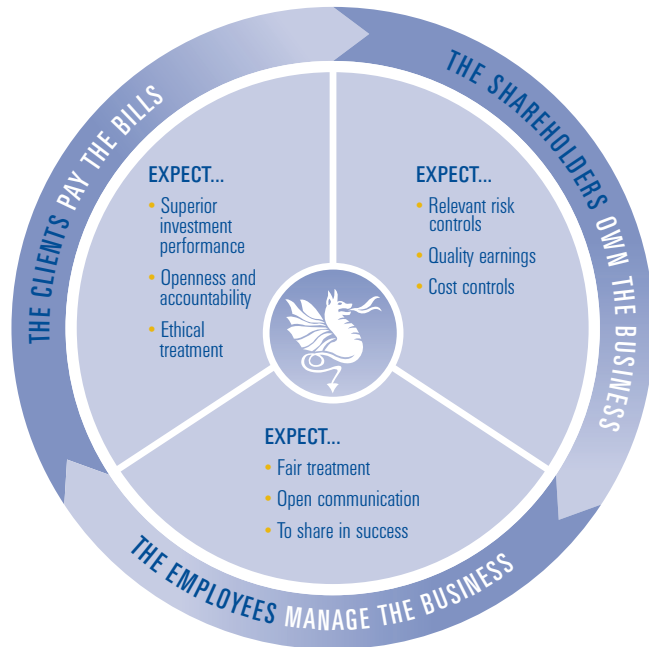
THE CLIENTS PAY THE BILLS

THE SHAREHOLDERS OWN THE BUSINESS

THE EMPLOYEES MANAGE THE BUSINESS

EXPECT...
• Superior investment performance
• Openness and accountability
• Ethical treatment

EXPECT...
• Relevant risk controls
• Quality earnings
• Cost controls

EXPECT...
• Fair treatment
• Open communication
• To share in success